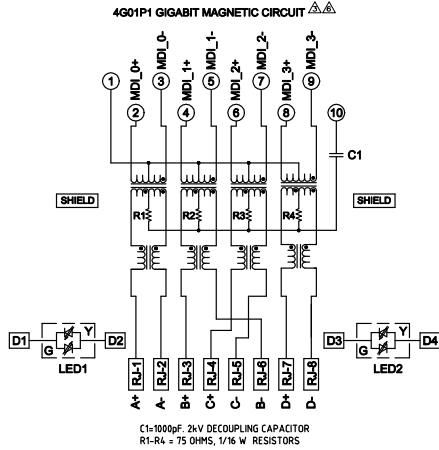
4G01P1 GIGABIT MAGNETIC CIRCUIT

MDI_0+ MDI_0- MDI_1+ MDI_1- MDI_2+ MDI_2- MDI_3+ MDI_3-

1 2 3 4 5 6 7 8 9 10

C1

SHIELD

R1 R2 R3 R4

SHIELD

D1 G Y D2

LED1

RJ-1 RJ-2 RJ-3 RJ-4 RJ-5 RJ-6 RJ-7 RJ-8

A+ A- B+ C+ C- B- D+ D-

D3 G Y D4

LED2

C1=1000pF, 2kV DECOUPLING CAPACITOR
R1-R4 = 75 OHMS, 1/16 W RESISTORS